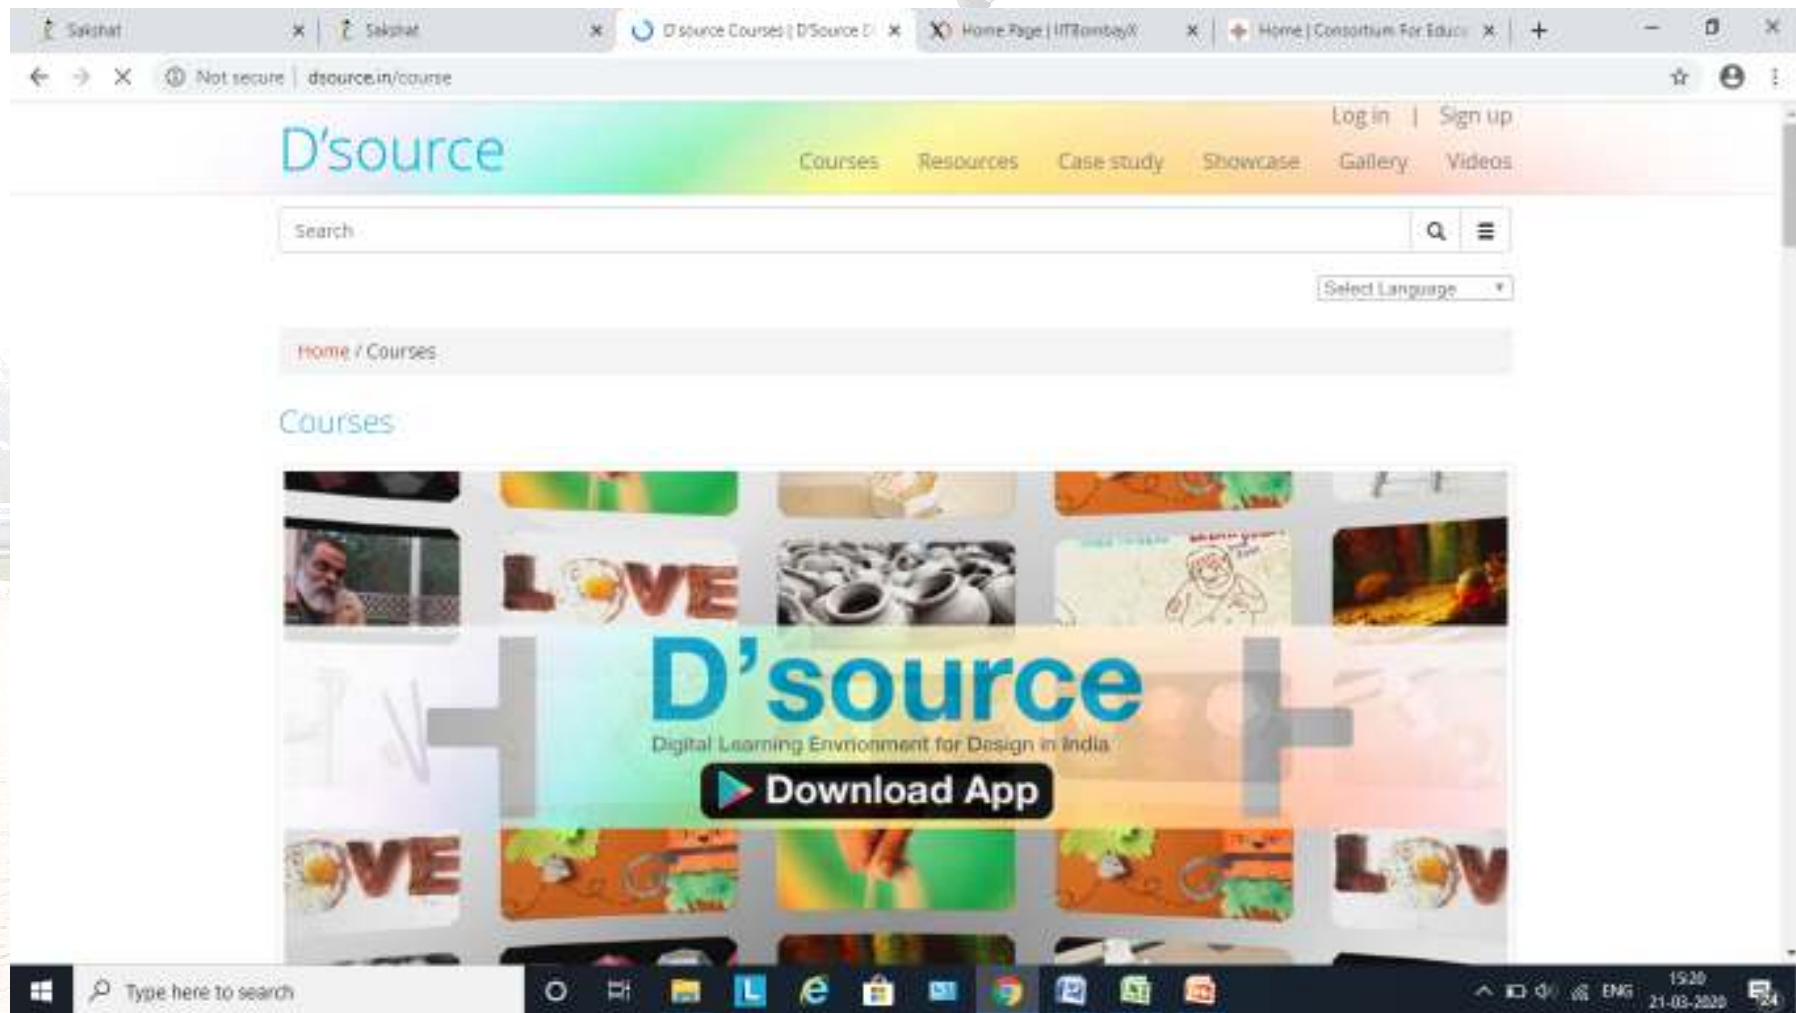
Sakshat ×
Sakshat ×
D'source Courses | D'Source D ×
Home Page | IITBombayX ×
Home | Consortium For Educ ×
+

Not secure | dsource.in/course

D'source
Log in | Sign up
Courses Resources Case study Showcase Gallery Videos

Search

Select Language

Home / Courses

Courses

LOVE

D'source
Digital Learning Environment for Design in India
Download App

OVE
LOV

Type here to search
ENG 15:20 21-03-2020
24